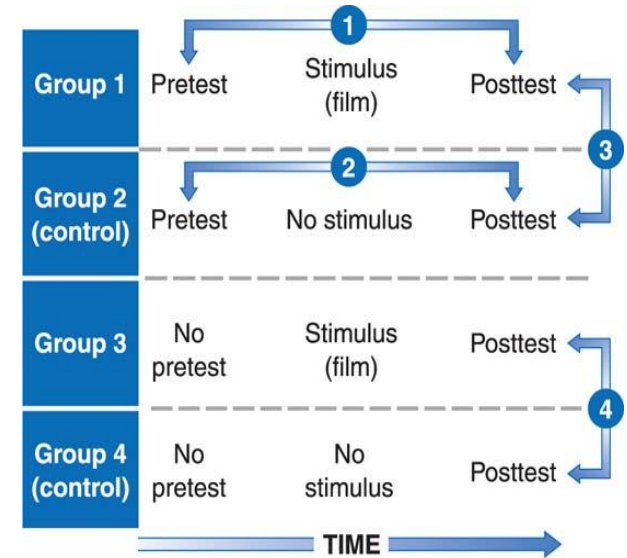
1

Group 1 Pretest Stimulus (film) Posttest

3

2

Group 2 (control) Pretest No stimulus Posttest

Group 3 No pretest Stimulus (film) Posttest

4

Group 4 (control) No pretest No stimulus Posttest

TIME